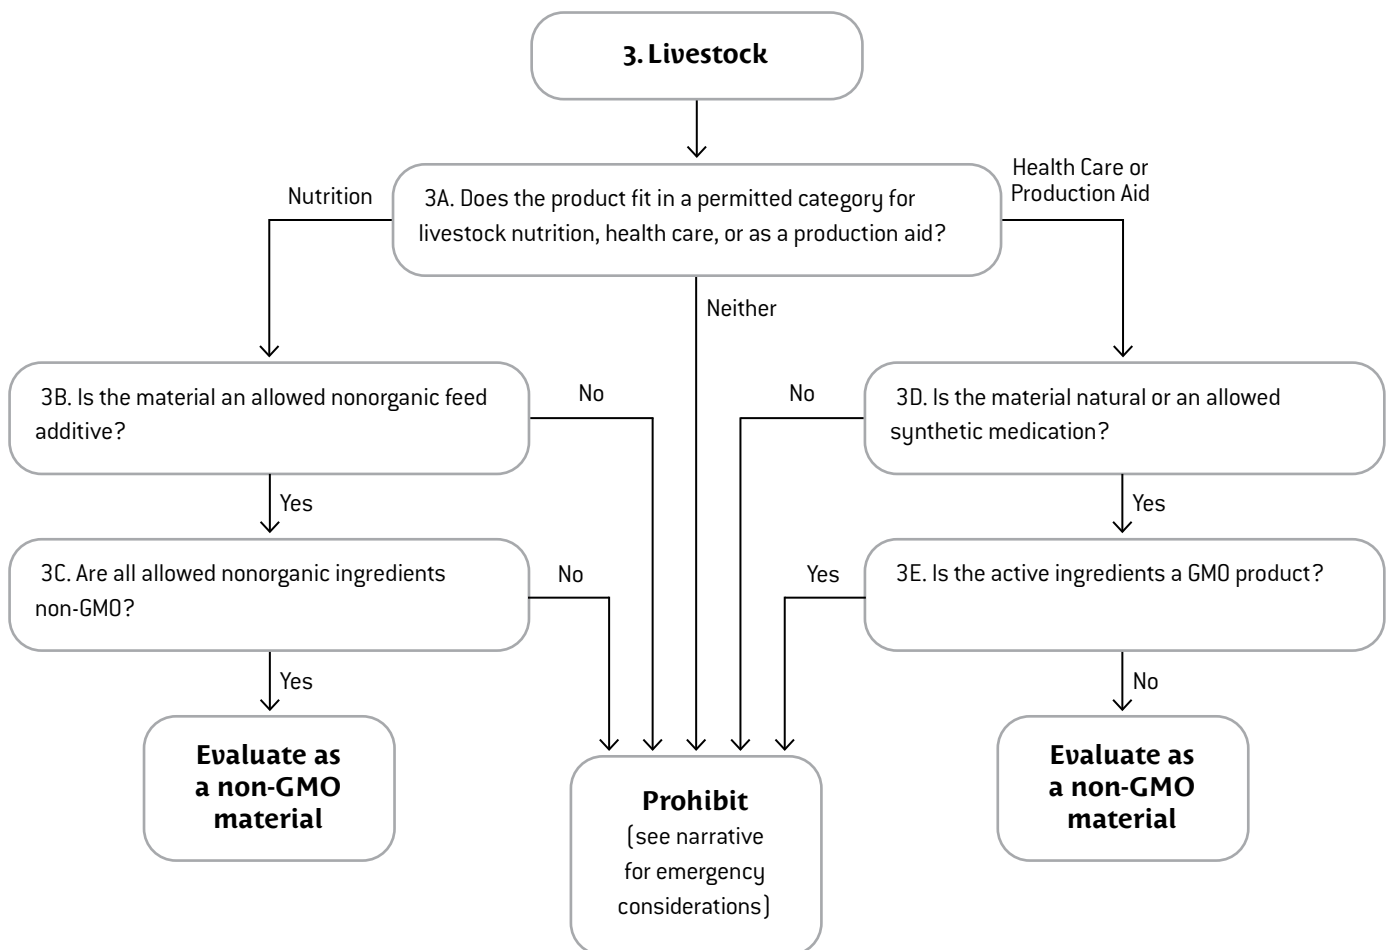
3. Livestock

Nutrition

3A. Does the product fit in a permitted category for livestock nutrition, health care, or as a production aid?

Health Care or Production Aid

Neither

3B. Is the material an allowed nonorganic feed additive?

No

No

3D. Is the material natural or an allowed synthetic medication?

Yes

Yes

3C. Are all allowed nonorganic ingredients non-GMO?

No

Yes

3E. Is the active ingredients a GMO product?

Yes

No

Evaluate as a non-GMO material

Prohibit (see narrative for emergency considerations)

Evaluate as a non-GMO material